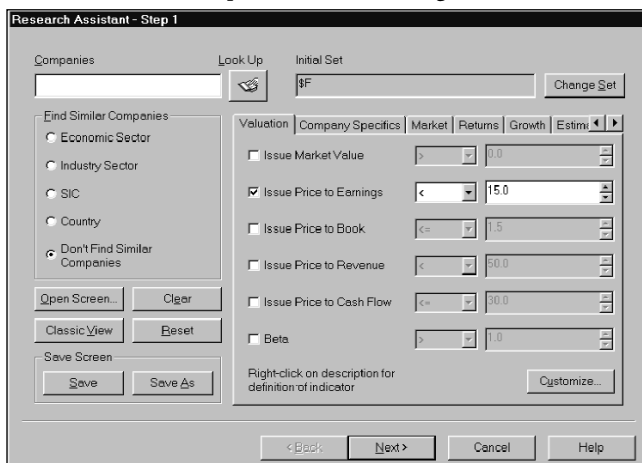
Research Assistant - Step 1

Companies

Look Up

Initial Set

$F

Change Set

Find Similar Companies

Economic Sector

Industry Sector

SIC

Country

Don't Find Similar Companies

Open Screen...

Clear

Classic View

Reset

Save Screen

Save

Save As

Valuation | Company Specifics | Market | Returns | Growth | Estim

Issue Market Value | > | 0.0

Issue Price to Earnings | < | 15.0

Issue Price to Book | <= | 1.5

Issue Price to Revenue | < | 50.0

Issue Price to Cash Flow | <= | 30.0

Beta | > | 1.0

Right-click on description for definition of indicator

Customize...

< Back

Next >

Cancel

Help